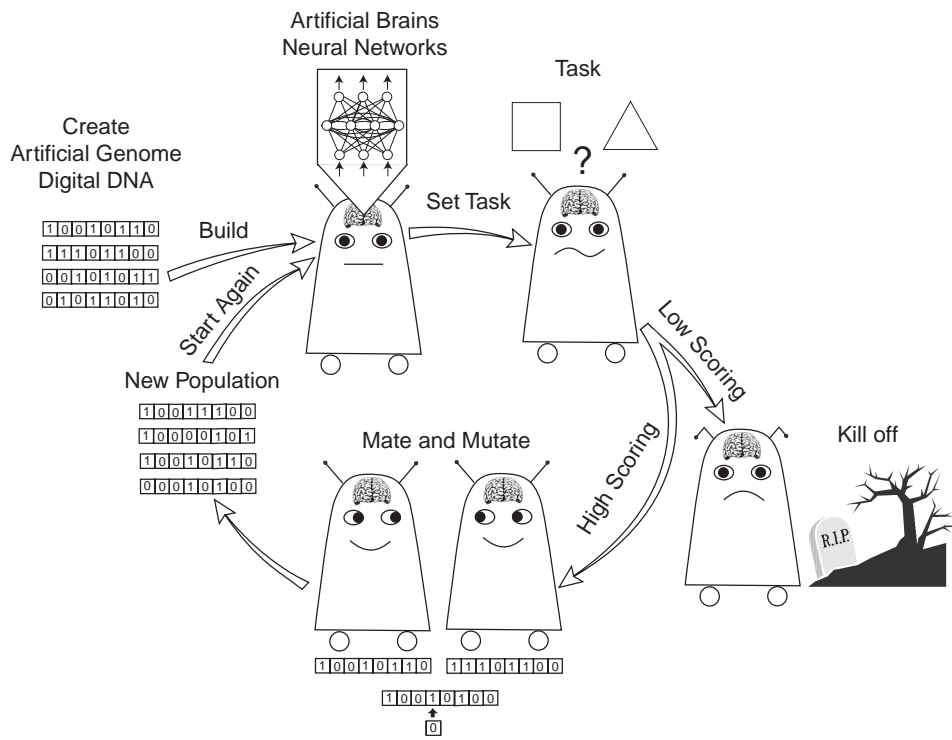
Artificial Brains
Neural Networks

Task

Create
Artificial Genome
Digital DNA

?

Set Task

Build

1 0 0 1 0 1 1 0
1 1 1 0 1 1 0 0
0 0 1 0 1 0 1 1
0 1 0 1 1 0 1 0

Start Again

Low Scoring

New Population

1 0 0 1 1 1 0 0
1 0 0 0 0 1 0 1
1 0 0 1 0 1 1 0
0 0 0 1 0 1 0 0

Mate and Mutate

High Scoring

Kill off

R.I.P.

1 0 0 1 0 1 1 0
1 1 1 0 1 1 0 0

1 0 0 1 0 1 0 0
0